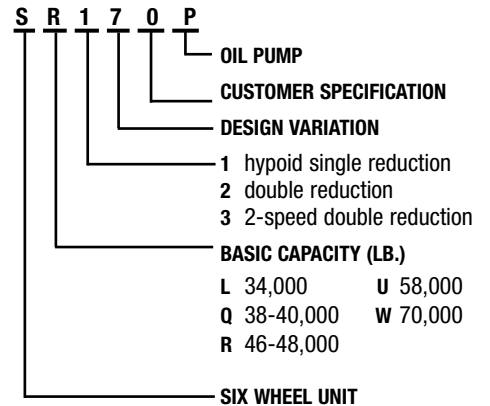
S R 1 7 0 P

OIL PUMP

CUSTOMER SPECIFICATION

DESIGN VARIATION

1 hypoid single reduction
2 double reduction
3 2-speed double reduction

BASIC CAPACITY (LB.)

L 34,000
Q 38-40,000
R 46-48,000

U 58,000
W 70,000

SIX WHEEL UNIT